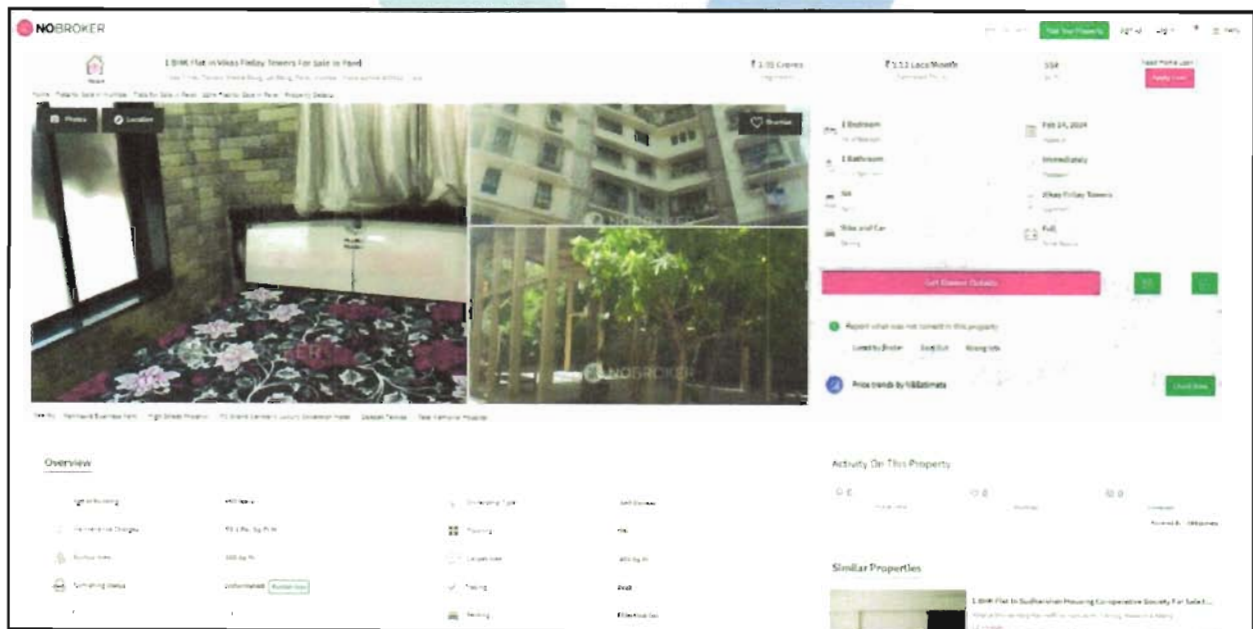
NOBROKER

Post Your Property

1 BHK Flat in Vikas Friday Towers For Sale in Pond

₹ 1.35 Crores

₹ 1.13 Lacs/Month

550

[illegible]

Apply Loan

Photos

Location

Shortlist

1 Bedroom

Feb 24, 2024

1 Bathroom

Immediately

Vikas Friday Towers

Bike and Car

Full

Get Owner Details

Report what was not correct in this property

Listed by Broker

Sold Out

Wrong Info

Price trends by NBEstimate

Check Now

Overview

Activity On This Property

Similar Properties

1 BHK Flat In Sudharshan Housing Co-operative Society For Sale I...